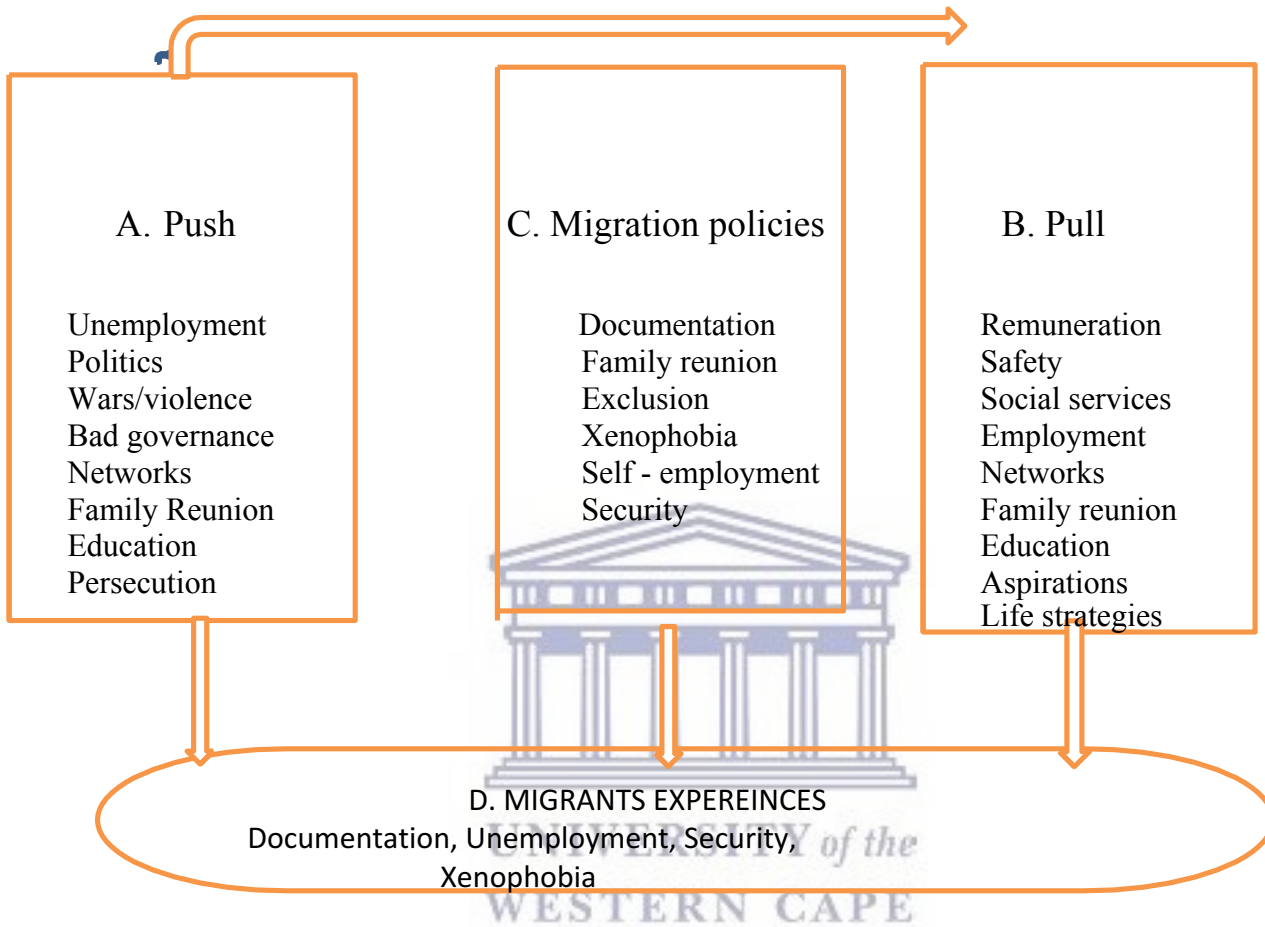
A. Push

Unemployment
Politics
Wars/violence
Bad governance
Networks
Family Reunion
Education
Persecution

C. Migration policies

Documentation
Family reunion
Exclusion
Xenophobia
Self - employment
Security

B. Pull

Remuneration
Safety
Social services
Employment
Networks
Family reunion
Education
Aspirations
Life strategies

D. MIGRANTS EXPEREINCES
Documentation, Unemployment, Security, Xenophobia

UNIVERSITY of the
WESTERN CAPE